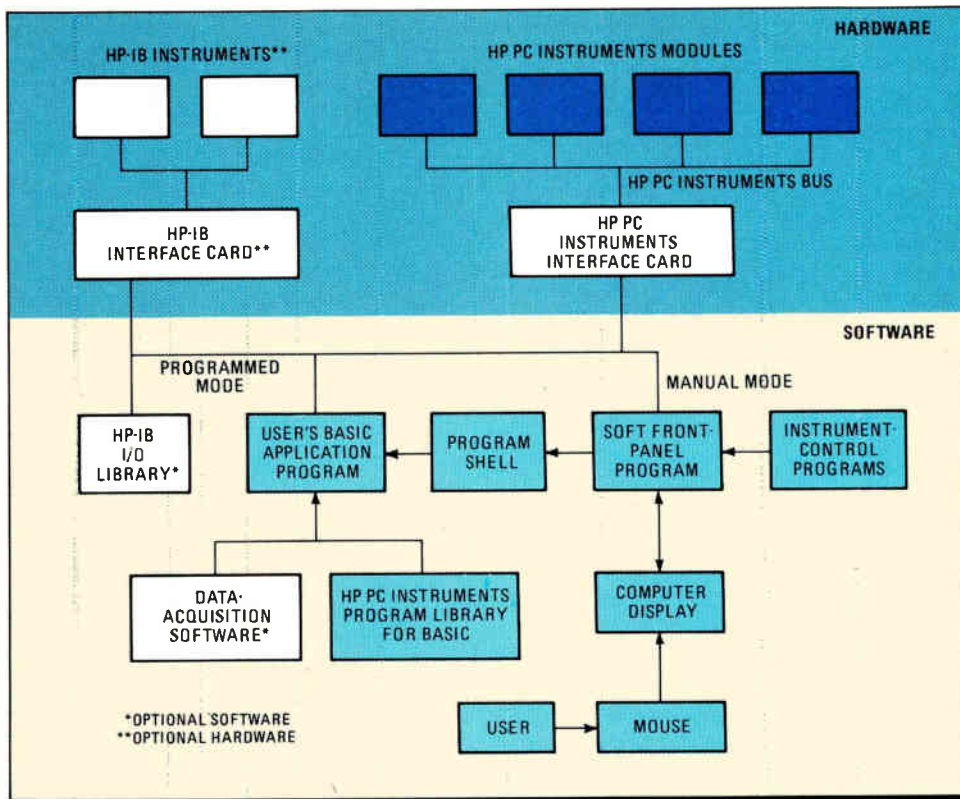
HARDWARE

HP-IB INSTRUMENTS**

HP PC INSTRUMENTS MODULES

HP PC INSTRUMENTS BUS

HP-IB INTERFACE CARD**

HP PC INSTRUMENTS INTERFACE CARD

SOFTWARE

PROGRAMMED MODE

MANUAL MODE

HP-IB I/O LIBRARY*

USER'S BASIC APPLICATION PROGRAM

PROGRAM SHELL

SOFT FRONT-PANEL PROGRAM

INSTRUMENT-CONTROL PROGRAMS

DATA-ACQUISITION SOFTWARE*

HP PC INSTRUMENTS PROGRAM LIBRARY FOR BASIC

COMPUTER DISPLAY

*OPTIONAL SOFTWARE
**OPTIONAL HARDWARE

USER

MOUSE